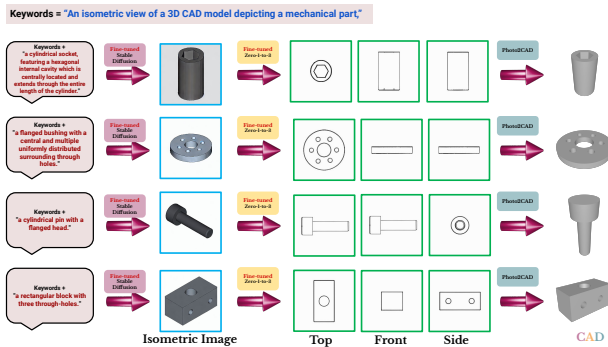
Keywords = "An isometric view of a 3D CAD model depicting a mechanical part,"

Keywords + "a cylindrical socket, featuring a hexagonal internal cavity which is centrally located and extends through the entire length of the cylinder."

Fine-tuned Stable Diffusion

Fine-tuned Zero-1-to-3

Photo2CAD

Keywords + "a flanged bushing with a central and multiple uniformly distributed surrounding through holes."

Fine-tuned Stable Diffusion

Fine-tuned Zero-1-to-3

Photo2CAD

Keywords + "a cylindrical pin with a flanged head."

Fine-tuned Stable Diffusion

Fine-tuned Zero-1-to-3

Photo2CAD

Keywords + "a rectangular block with three through-holes."

Fine-tuned Stable Diffusion

Fine-tuned Zero-1-to-3

Photo2CAD

Isometric Image

Top

Front

Side

CAD